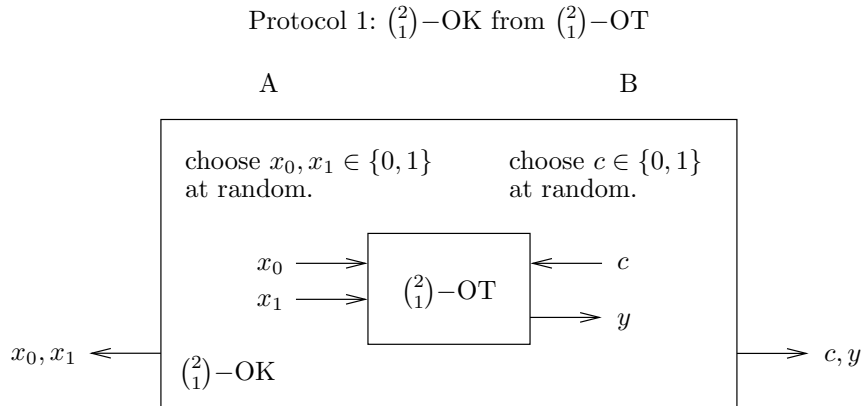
Protocol 1: $\binom{2}{1}$−OK from $\binom{2}{1}$−OT

A

B

choose $x_0, x_1 \in \{0,1\}$ at random.

choose $c \in \{0,1\}$ at random.

$x_0$

$x_1$

$\binom{2}{1}$−OT

$c$

$y$

$x_0, x_1$

$\binom{2}{1}$−OK

$c, y$